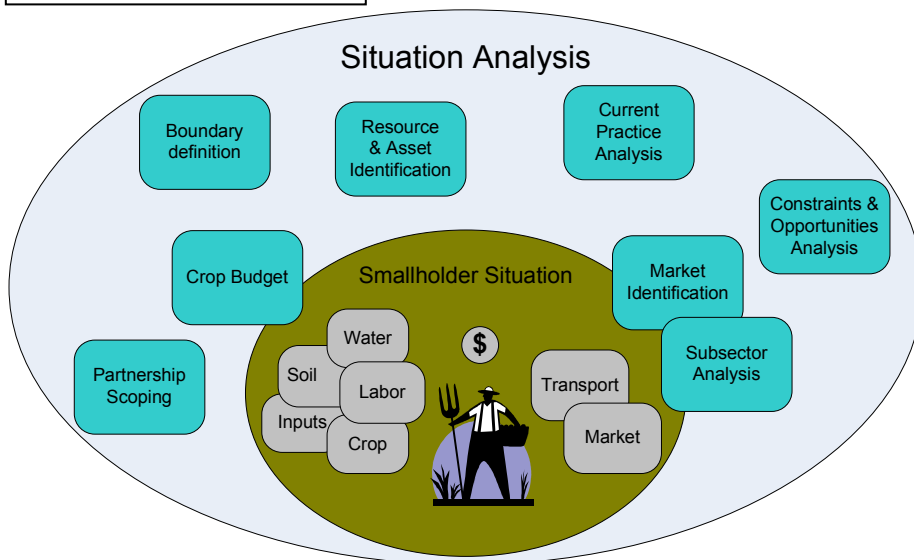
Situation Analysis

Boundary definition

Resource & Asset Identification

Current Practice Analysis

Constraints & Opportunities Analysis

Crop Budget

Smallholder Situation

Market Identification

Subsector Analysis

Partnership Scoping

Water

Soil

Labor

Inputs

Crop

$

Transport

Market